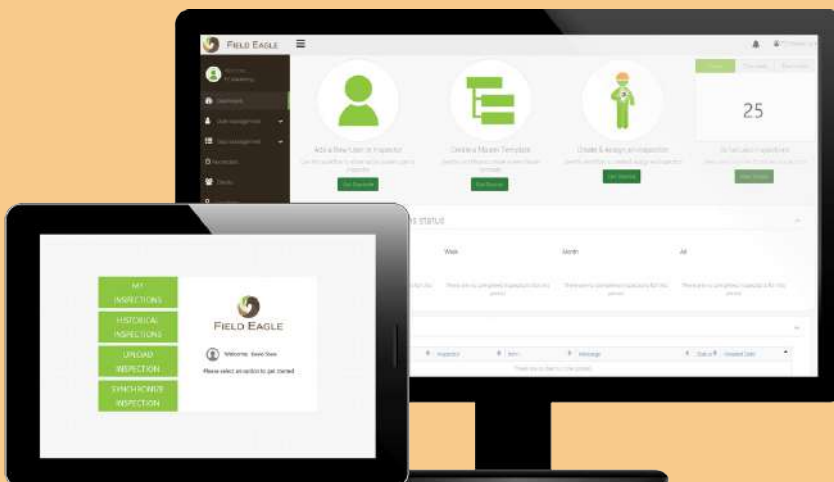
FIELD EAGLE

25

Add a New User or Inspector

Create a Master Template

Create & Assign an Inspection

Dashboard

Get Started

Get Started

Get Started

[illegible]

status

Week

Month

All

Inspector

Item

Message

Status

MY INSPECTIONS

HISTORICAL INSPECTIONS

UPLOAD INSPECTION

SYNCHRONIZE INSPECTION

FIELD EAGLE

Welcome, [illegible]

Please select an option to get started